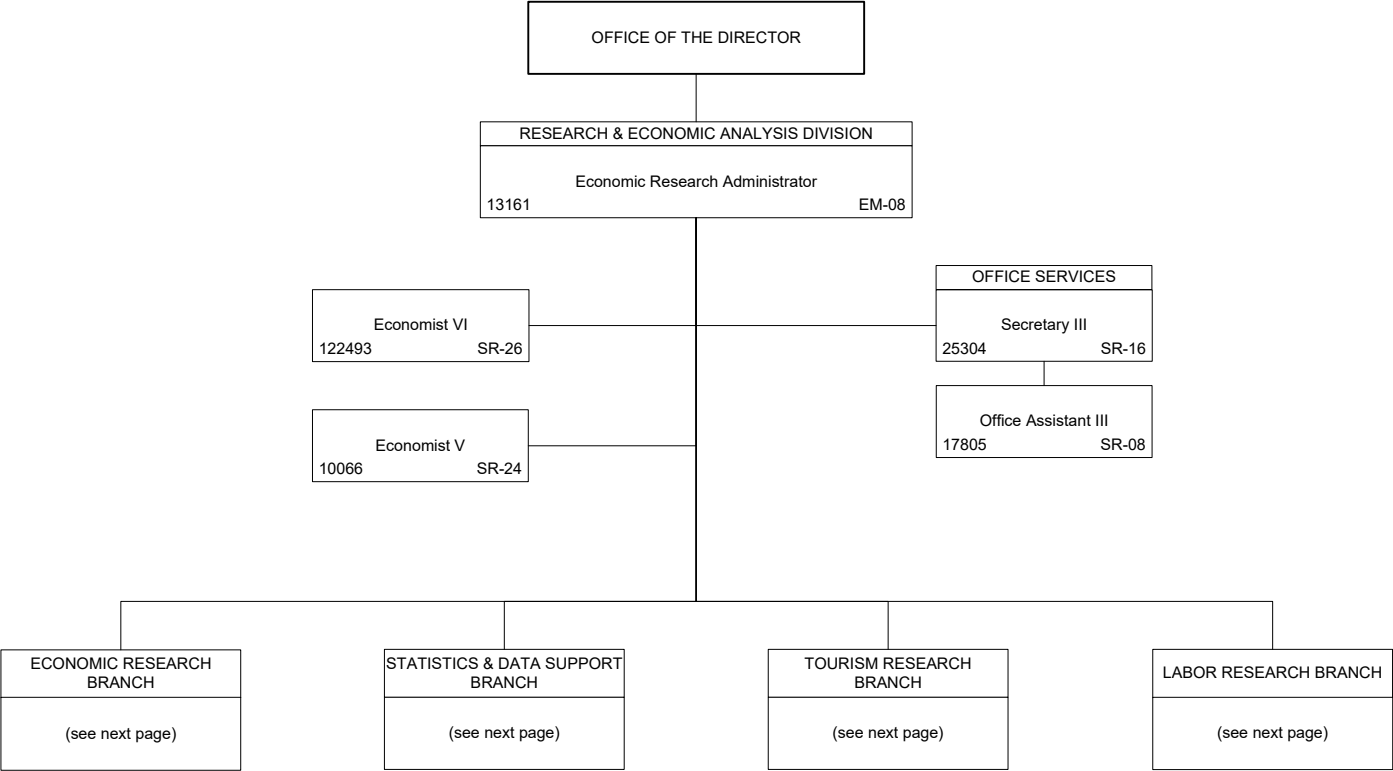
OFFICE OF THE DIRECTOR

RESEARCH & ECONOMIC ANALYSIS DIVISION

Economic Research Administrator
13161 EM-08

Economist VI
122493 SR-26

Economist V
10066 SR-24

OFFICE SERVICES

Secretary III
25304 SR-16

Office Assistant III
17805 SR-08

ECONOMIC RESEARCH BRANCH

(see next page)

STATISTICS & DATA SUPPORT BRANCH

(see next page)

TOURISM RESEARCH BRANCH

(see next page)

LABOR RESEARCH BRANCH

(see next page)